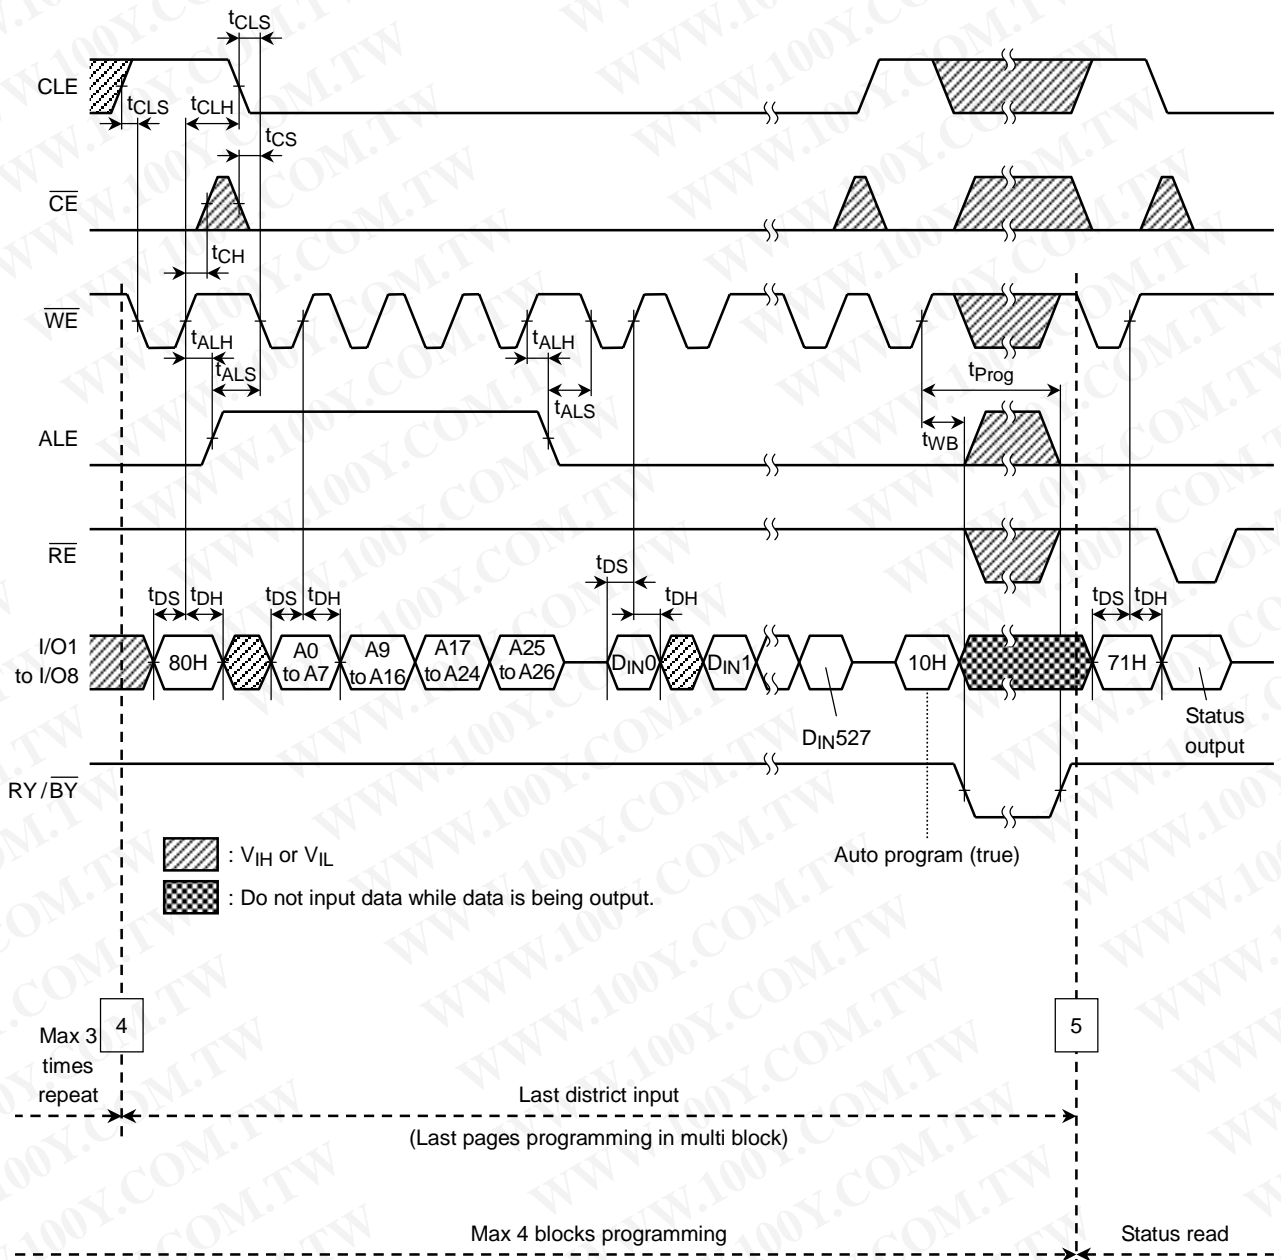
$t_{CLS}$

CLE

$t_{CLS}$ $t_{CLH}$

$t_{CS}$

$\overline{CE}$

$t_{CH}$

$\overline{WE}$

$t_{ALH}$ $t_{ALS}$ $t_{ALH}$ $t_{ALS}$

$t_{Prog}$

$t_{WB}$

ALE

$\overline{RE}$

$t_{DS}$ $t_{DH}$ $t_{DS}$ $t_{DH}$ $t_{DS}$ $t_{DH}$ $t_{DS}$ $t_{DH}$

I/O1 to I/O8

80H A0 to A7 A9 to A16 A17 to A24 A25 to A26 $D_{IN}0$ $D_{IN}1$ 10H 71H

$D_{IN}527$

Status output

RY / $\overline{BY}$

: $V_{IH}$ or $V_{IL}$

: Do not input data while data is being output.

Auto program (true)

4

5

Max 3 times repeat

Last district input

(Last pages programming in multi block)

Max 4 blocks programming

Status read

WWW.100Y.COM.TW